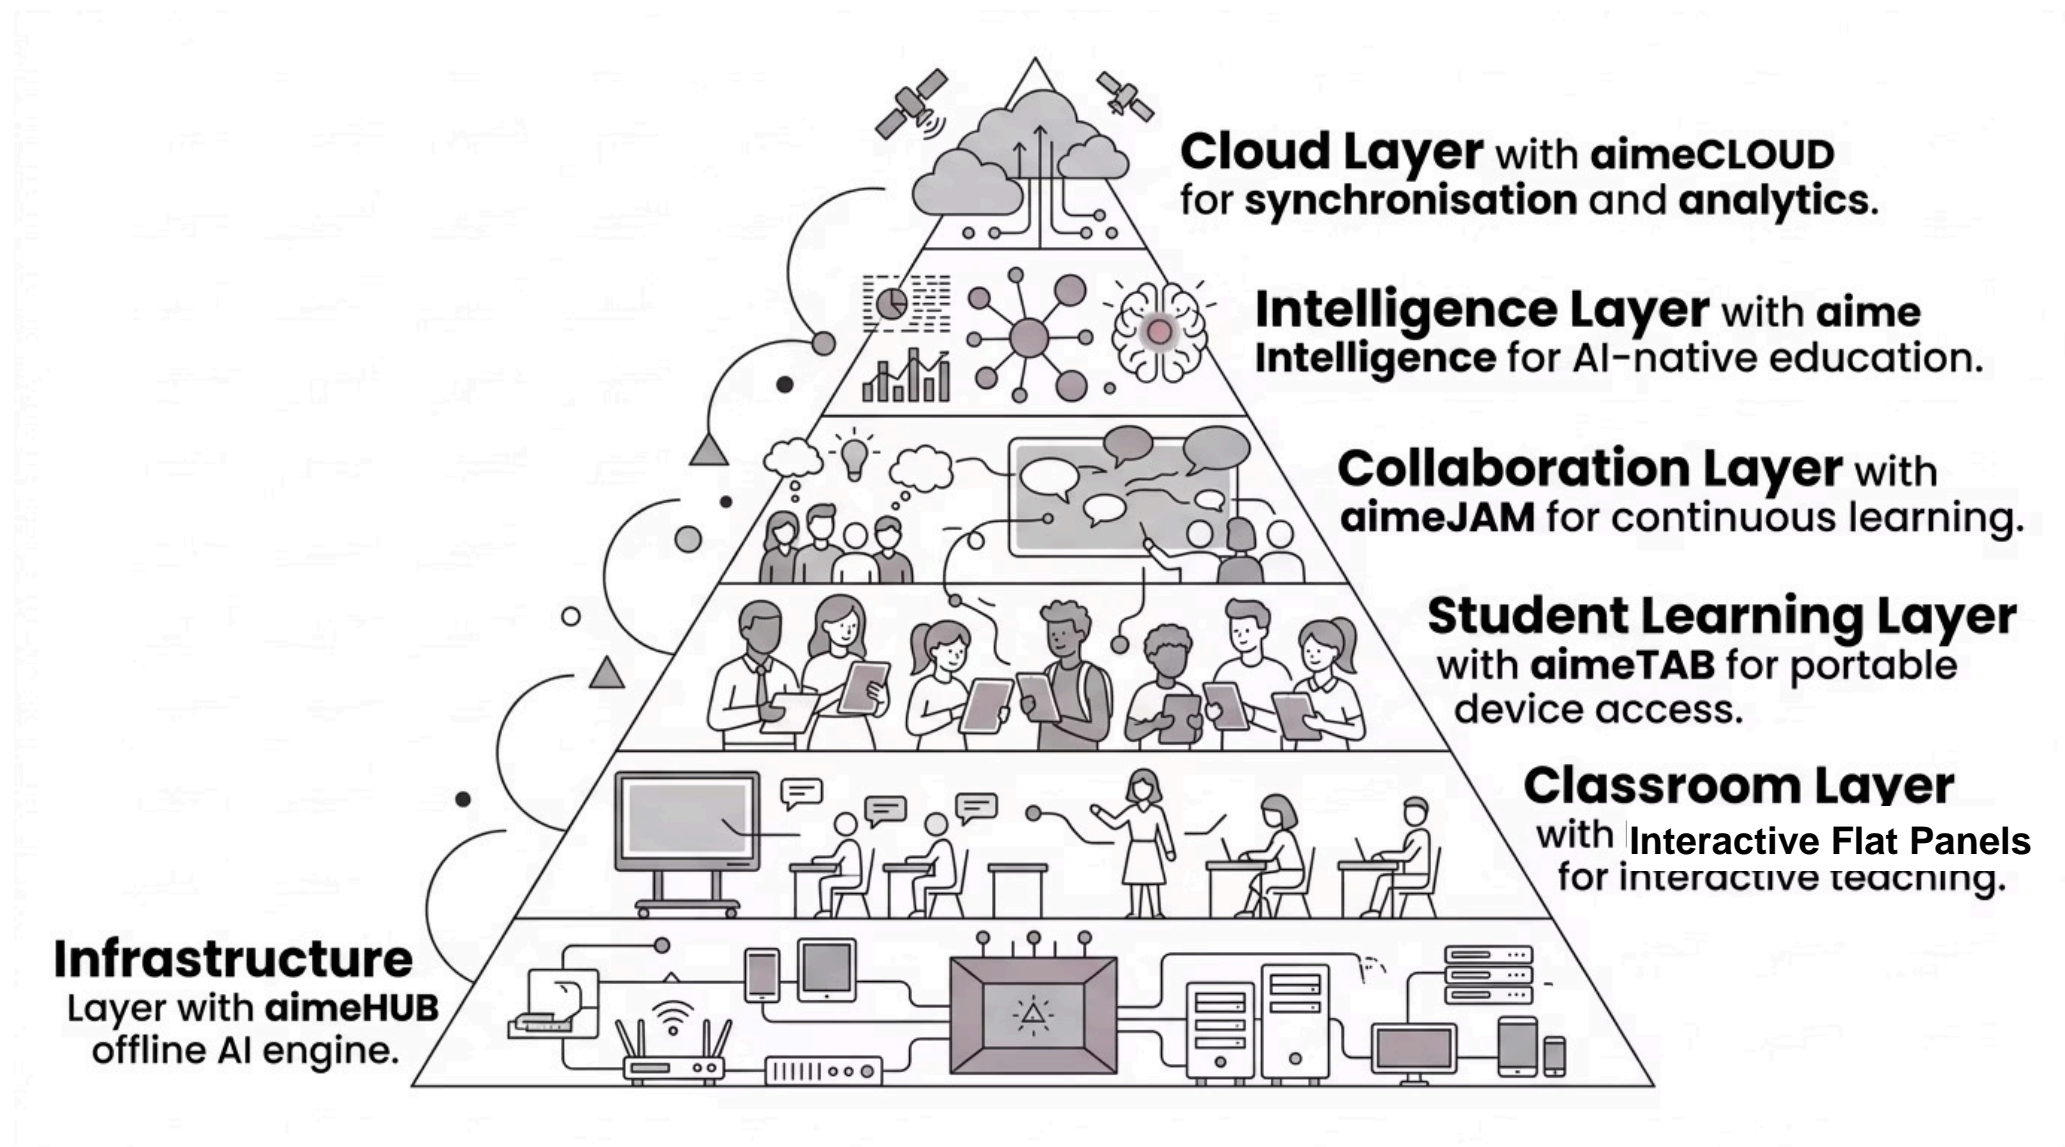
Cloud Layer with aimeCLOUD for synchronisation and analytics.

Intelligence Layer with aime Intelligence for AI-native education.

Collaboration Layer with aimeJAM for continuous learning.

Student Learning Layer with aimeTAB for portable device access.

Classroom Layer with Interactive Flat Panels for interactive teaching.

Infrastructure Layer with aimeHUB offline AI engine.